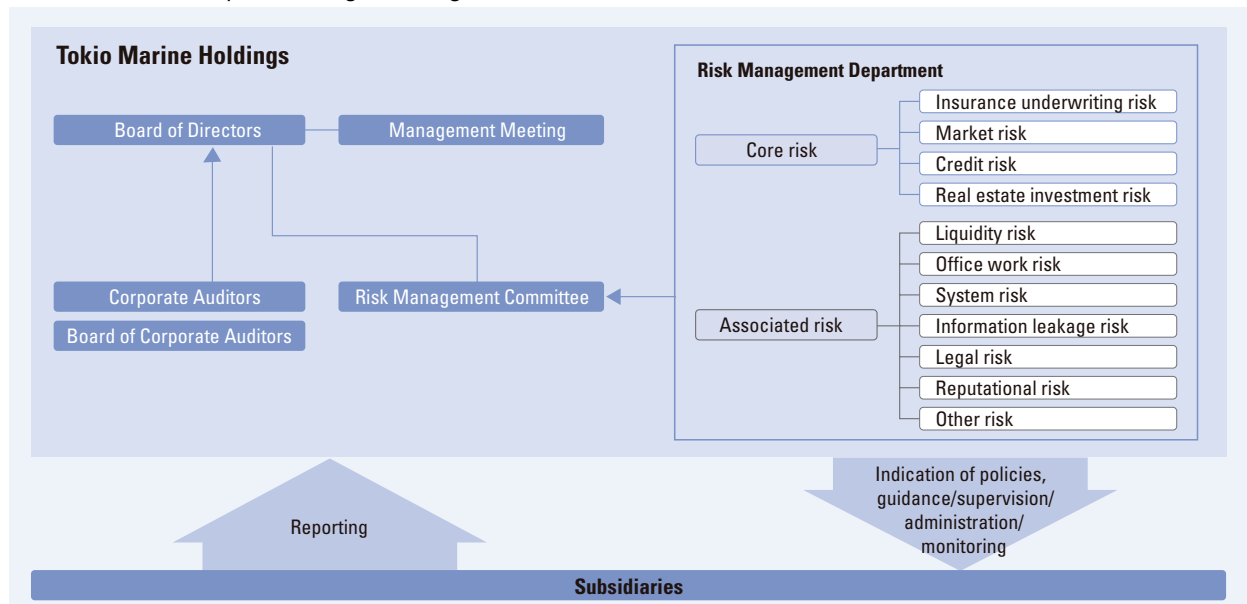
Tokio Marine Holdings

Board of Directors
Management Meeting
Corporate Auditors
Board of Corporate Auditors
Risk Management Committee

Risk Management Department
Core risk
Insurance underwriting risk
Market risk
Credit risk
Real estate investment risk
Associated risk
Liquidity risk
Office work risk
System risk
Information leakage risk
Legal risk
Reputational risk
Other risk

Reporting

Indication of policies, guidance/supervision/ administration/ monitoring

Subsidiaries